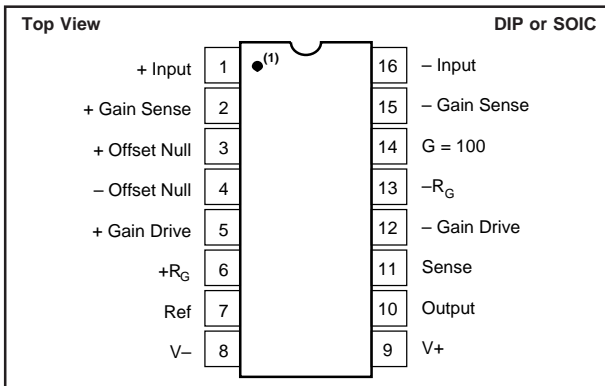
Top View

DIP or SOIC

(1)

+ Input 1
+ Gain Sense 2
+ Offset Null 3
– Offset Null 4
+ Gain Drive 5
$+R_G$ 6
Ref 7
V– 8

16 – Input
15 – Gain Sense
14 G = 100
13 $-R_G$
12 – Gain Drive
11 Sense
10 Output
9 V+